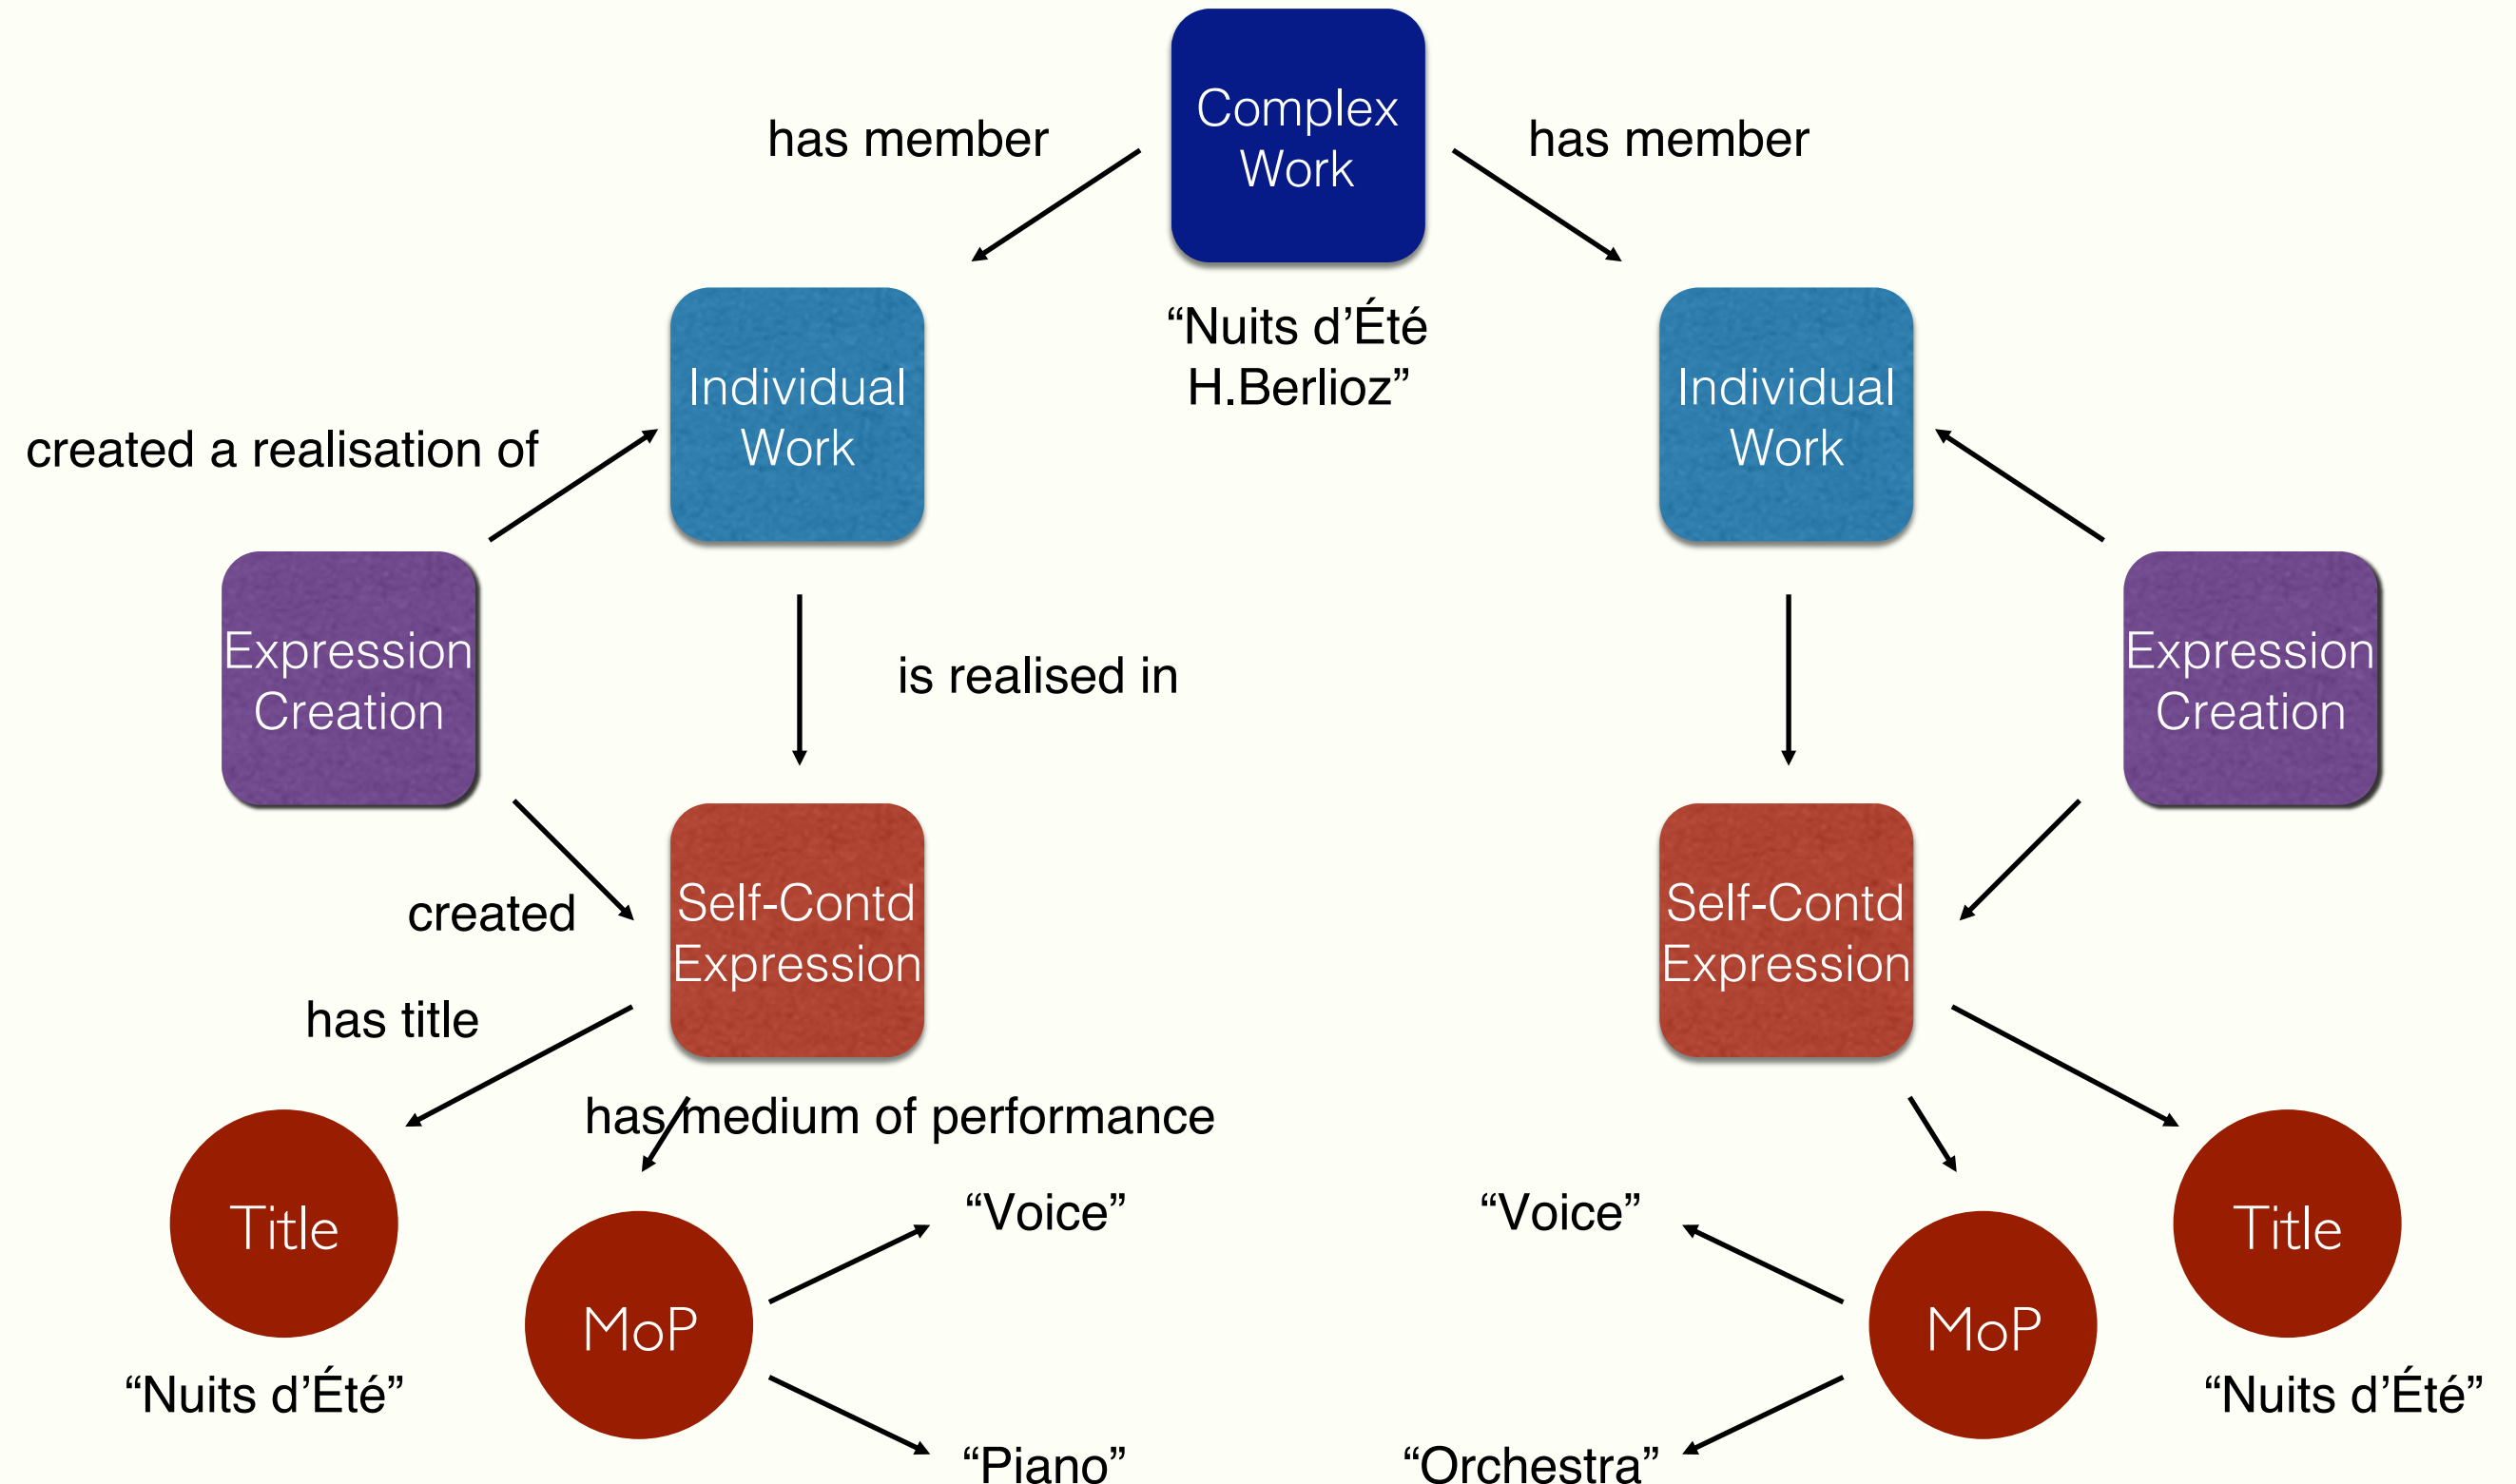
Complex Work

has member

has member

"Nuits d'Été H.Berlioz"

Individual Work

Individual Work

created a realisation of

Expression Creation

is realised in

Expression Creation

created

Self-Contd Expression

Self-Contd Expression

has title

has medium of performance

Title

MoP

"Voice"

"Voice"

MoP

Title

"Nuits d'Été"

"Piano"

"Orchestra"

"Nuits d'Été"